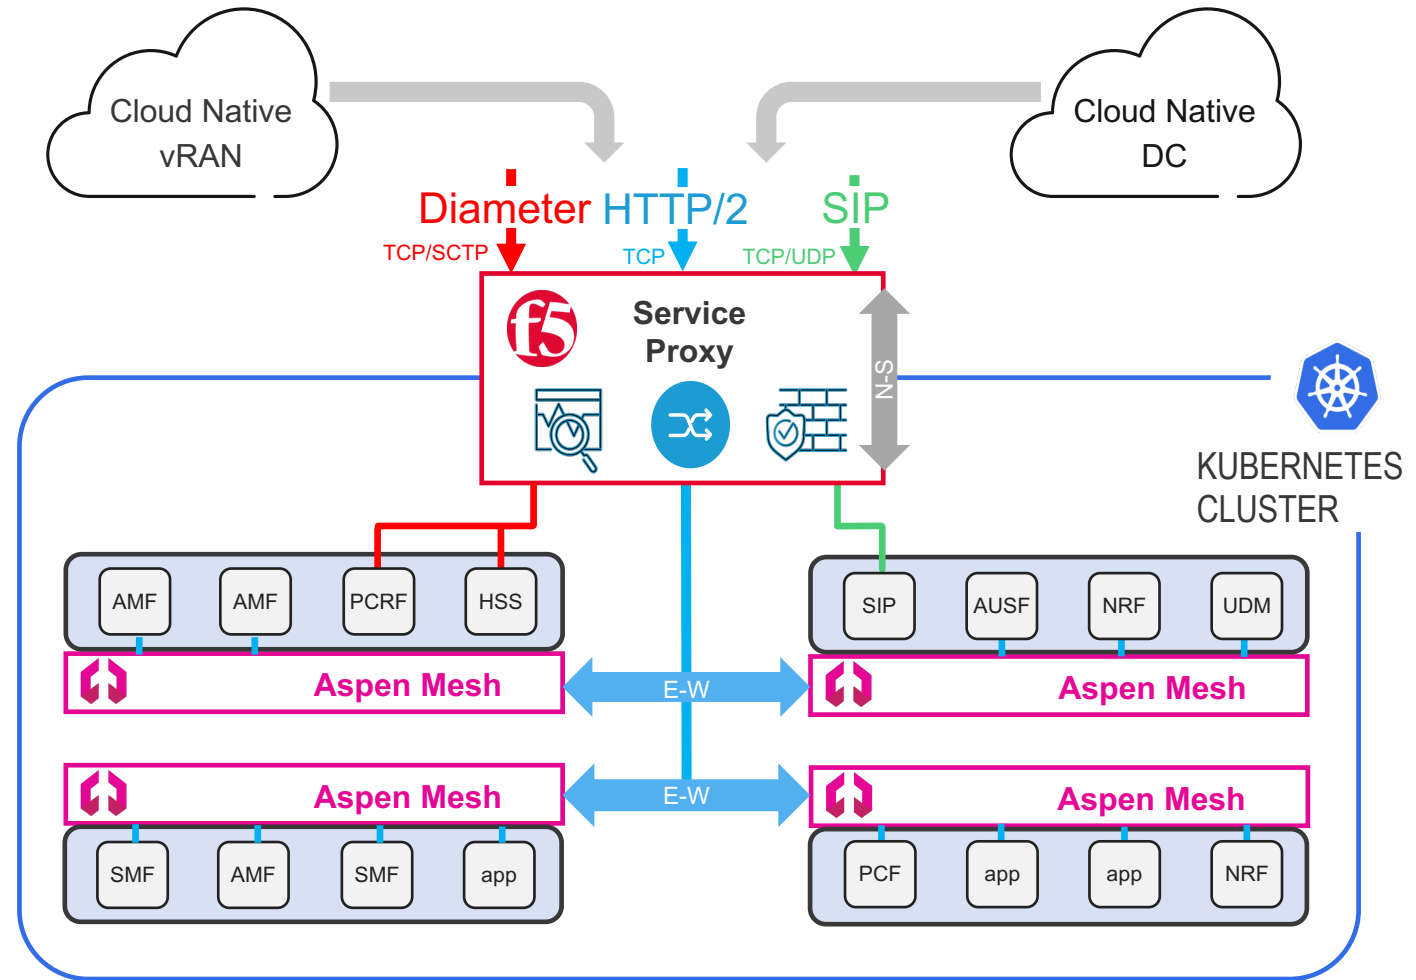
Cloud Native vRAN

Cloud Native DC

Diameter HTTP/2 SIP

TCP/SCTP TCP TCP/UDP

f5

Service Proxy

N-S

KUBERNETES CLUSTER

AMF AMF PCRF HSS

SIP AUSF NRF UDM

Aspen Mesh

E-W

Aspen Mesh

Aspen Mesh

E-W

Aspen Mesh

SMF AMF SMF app

PCF app app NRF